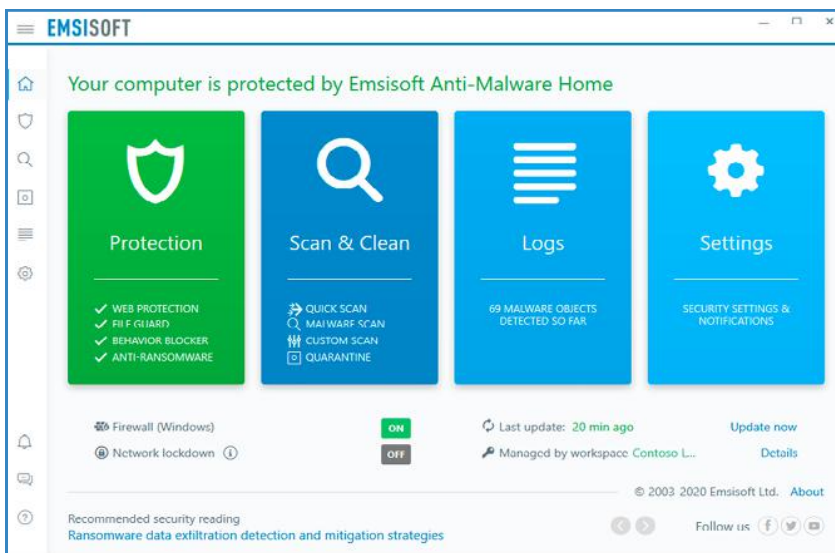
EMSISOFT

Your computer is protected by Emsisoft Anti-Malware Home

Protection

WEB PROTECTION
FILE GUARD
BEHAVIOR BLOCKER
ANTI-RANSOMWARE

Scan & Clean

QUICK SCAN
MALWARE SCAN
CUSTOM SCAN
QUARANTINE

Logs

69 MALWARE OBJECTS DETECTED SO FAR

Settings

SECURITY SETTINGS & NOTIFICATIONS

Firewall (Windows) ON
Network lockdown OFF

Last update: 20 min ago Update now
Managed by workspace Contoso L... Details

© 2003 2020 Emsisoft Ltd. About

Recommended security reading
Ransomware data exfiltration detection and mitigation strategies

Follow us